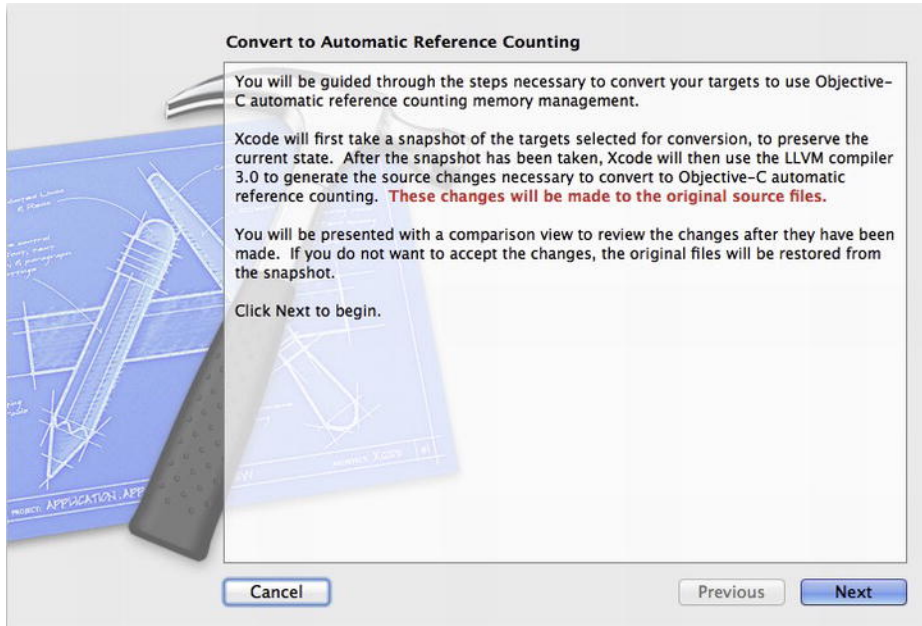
Convert to Automatic Reference Counting

You will be guided through the steps necessary to convert your targets to use Objective-C automatic reference counting memory management.

Xcode will first take a snapshot of the targets selected for conversion, to preserve the current state. After the snapshot has been taken, Xcode will then use the LLVM compiler 3.0 to generate the source changes necessary to convert to Objective-C automatic reference counting. These changes will be made to the original source files.

You will be presented with a comparison view to review the changes after they have been made. If you do not want to accept the changes, the original files will be restored from the snapshot.

Click Next to begin.

PROJECT: APPLICATION.APP

Cancel

Previous

Next